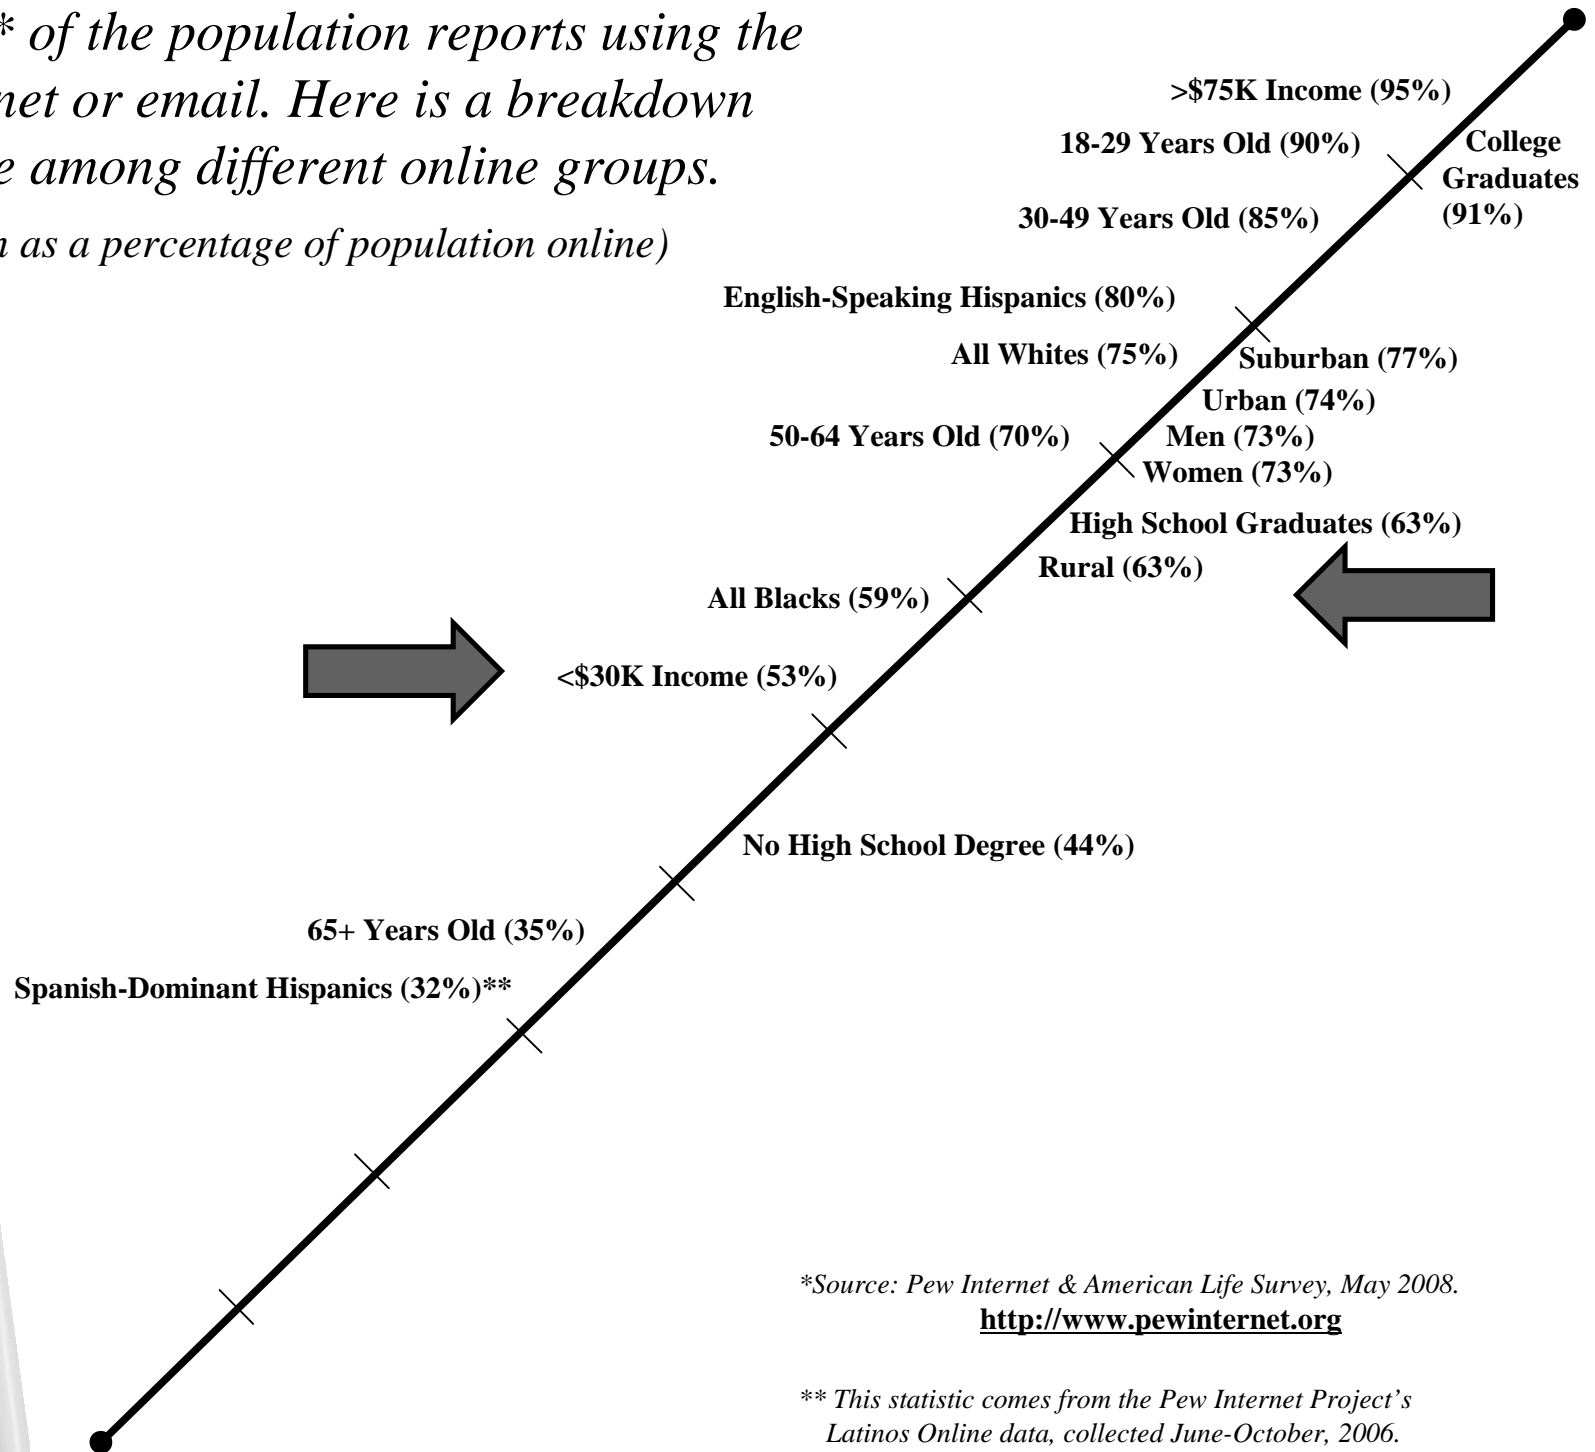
* of the population reports using the net or email. Here is a breakdown e among different online groups.

n as a percentage of population online)

>\$75K Income (95%)

18-29 Years Old (90%)

College Graduates (91%)

30-49 Years Old (85%)

English-Speaking Hispanics (80%)

All Whites (75%)

Suburban (77%)

Urban (74%)

50-64 Years Old (70%)

Men (73%)

Women (73%)

High School Graduates (63%)

Rural (63%)

All Blacks (59%)

<\$30K Income (53%)

No High School Degree (44%)

65+ Years Old (35%)

Spanish-Dominant Hispanics (32%)**

*Source: Pew Internet & American Life Survey, May 2008.
http://www.pewinternet.org

** This statistic comes from the Pew Internet Project's Latinos Online data, collected June-October, 2006.